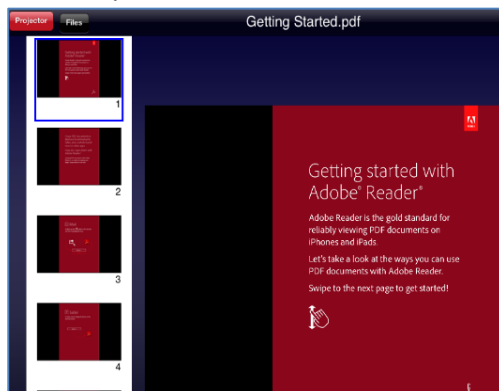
Projector Files

Getting Started.pdf

1

2

3

4

Getting started with Adobe® Reader®

Adobe Reader is the gold standard for reliably viewing PDF documents on iPhones and iPads.

Let's take a look at the ways you can use PDF documents with Adobe Reader.

Swipe to the next page to get started!